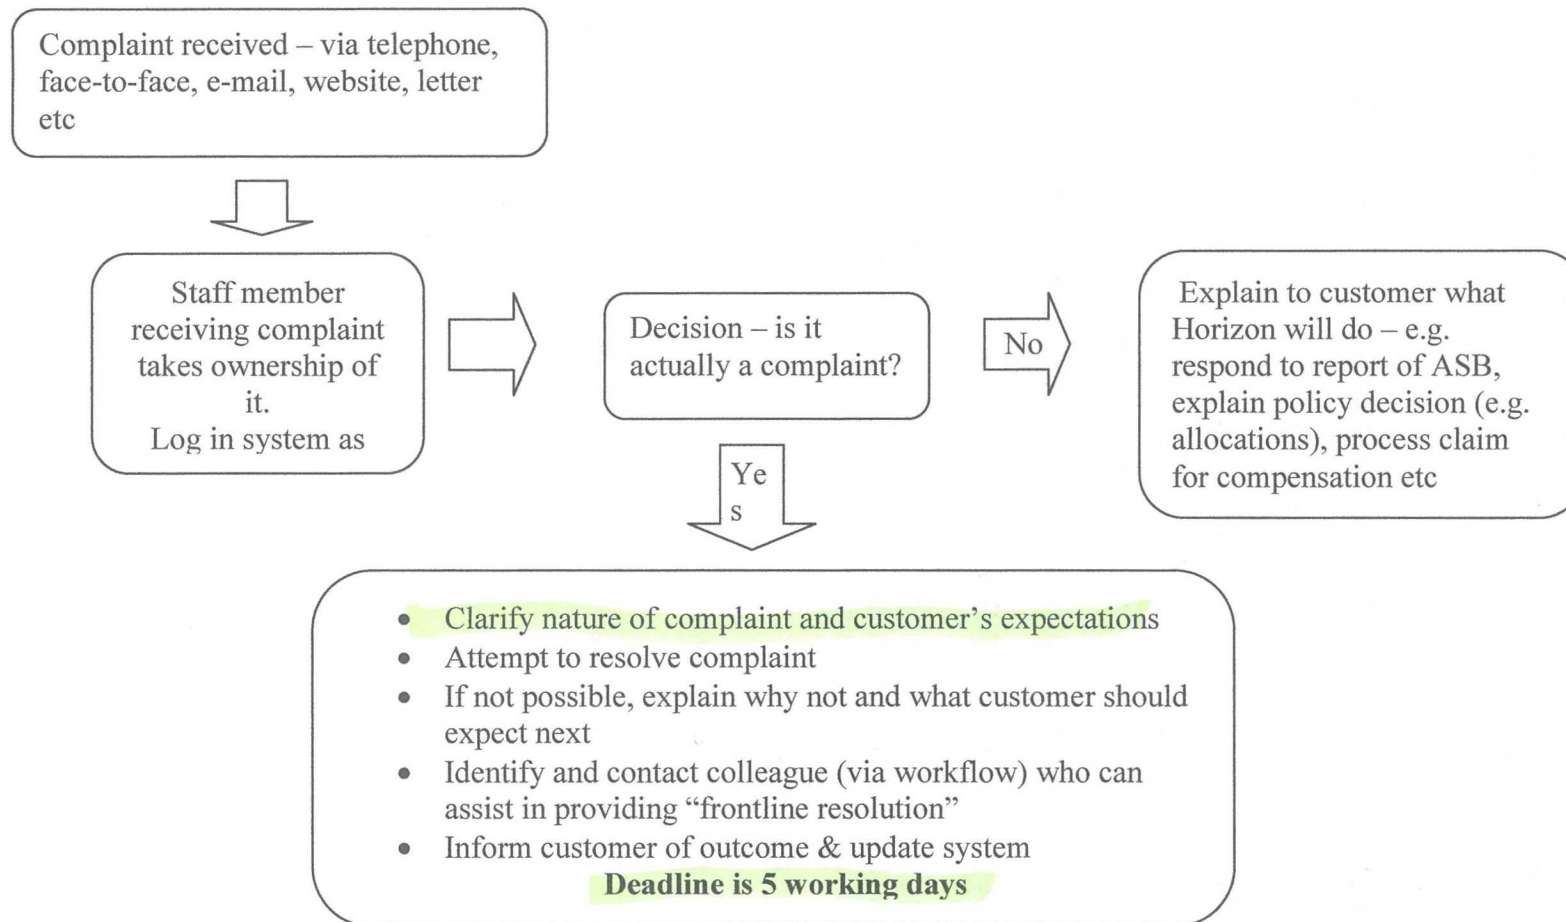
Complaint received – via telephone, face-to-face, e-mail, website, letter etc

Staff member receiving complaint takes ownership of it.
Log in system as

Decision – is it actually a complaint?

No

Explain to customer what Horizon will do – e.g. respond to report of ASB, explain policy decision (e.g. allocations), process claim for compensation etc

Ye
s

- Clarify nature of complaint and customer's expectations
- Attempt to resolve complaint
- If not possible, explain why not and what customer should expect next
- Identify and contact colleague (via workflow) who can assist in providing "frontline resolution"
- Inform customer of outcome & update system

**Deadline is 5 working days**